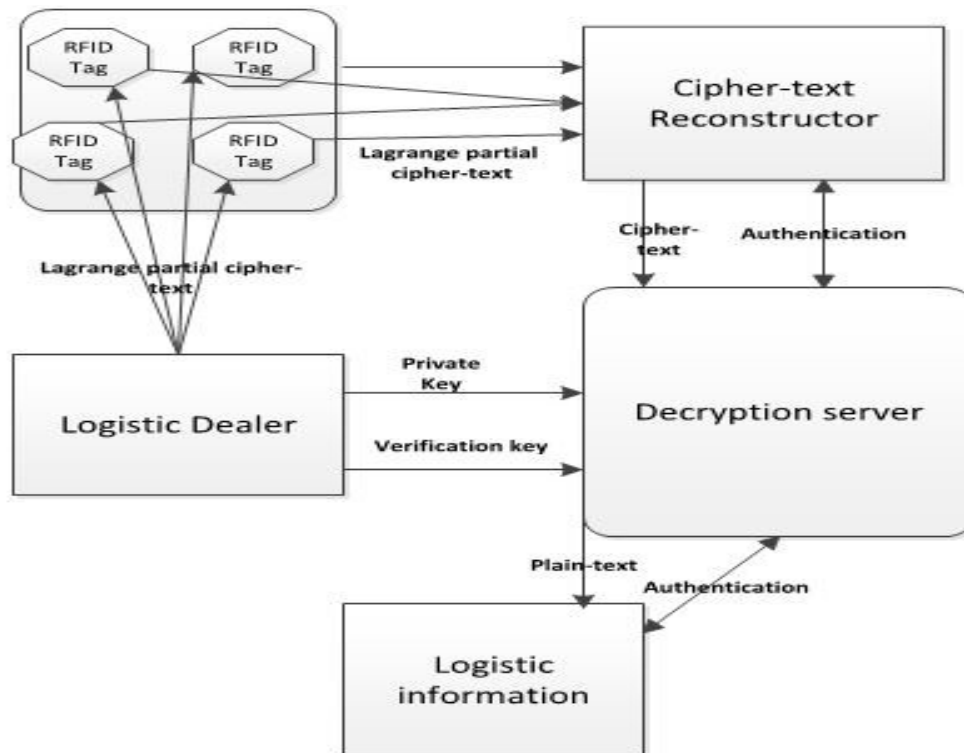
RFID Tag

RFID Tag

RFID Tag

RFID Tag

Cipher-text Reconstructor

Lagrange partial cipher-text

Cipher-text

Authentication

Lagrange partial cipher-text

Private Key

Logistic Dealer

Decryption server

Verification key

Plain-text

Authentication

Logistic information